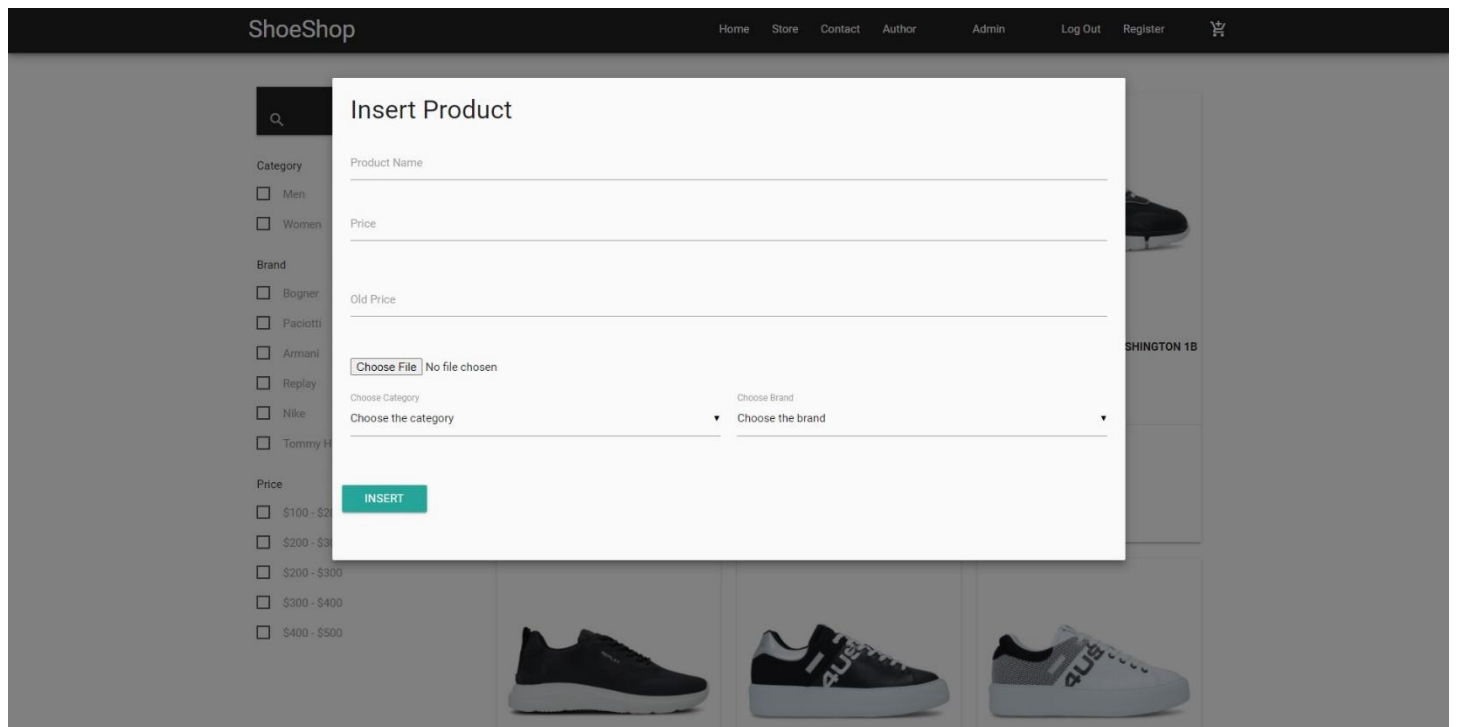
ShoeShop

Home Store Contact Author Admin Log Out Register

Category

Men

Women

Brand

Bogner

Paciotti

Armani

Replay

Nike

Tommy H

Price

$100 - $2

$200 - $3

$200 - $300

$300 - $400

$400 - $500

SHINGTON 1B

Insert Product

Product Name

Price

Old Price

Choose File No file chosen

Choose Category

Choose the category

Choose Brand

Choose the brand

INSERT